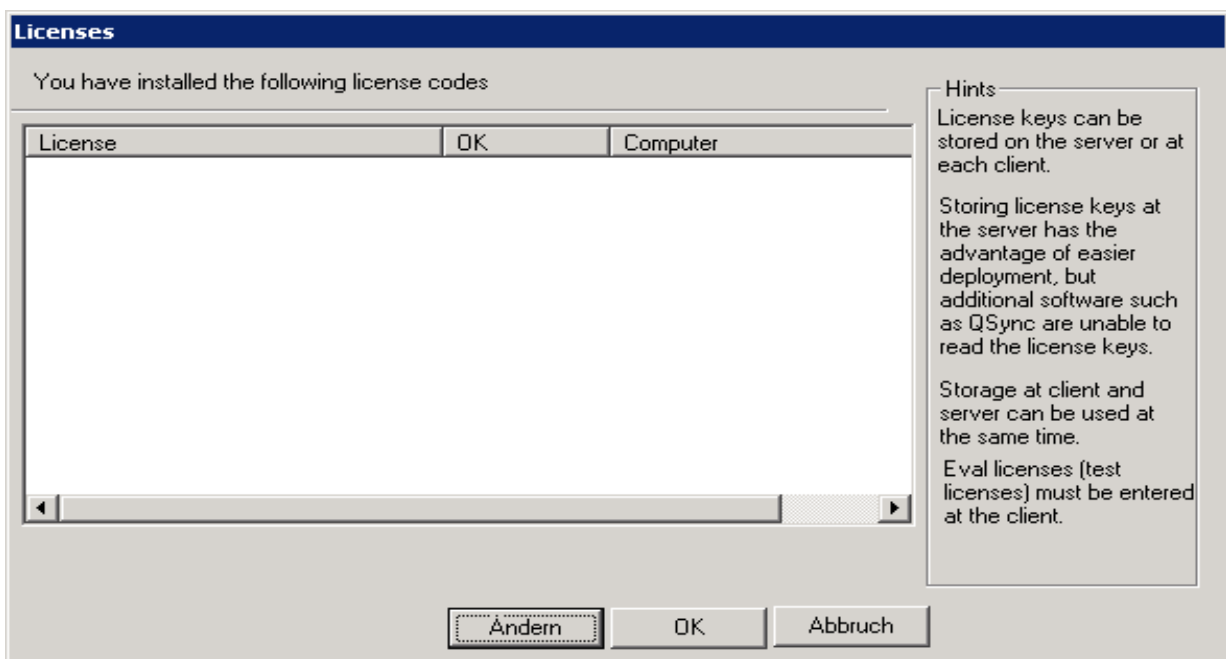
Licenses

You have installed the following license codes

| License | OK | Computer |
|---|---|---|

Hints
License keys can be stored on the server or at each client.

Storing license keys at the server has the advantage of easier deployment, but additional software such as QSync are unable to read the license keys.

Storage at client and server can be used at the same time.

Eval licenses (test licenses) must be entered at the client.

Ändern OK Abbruch